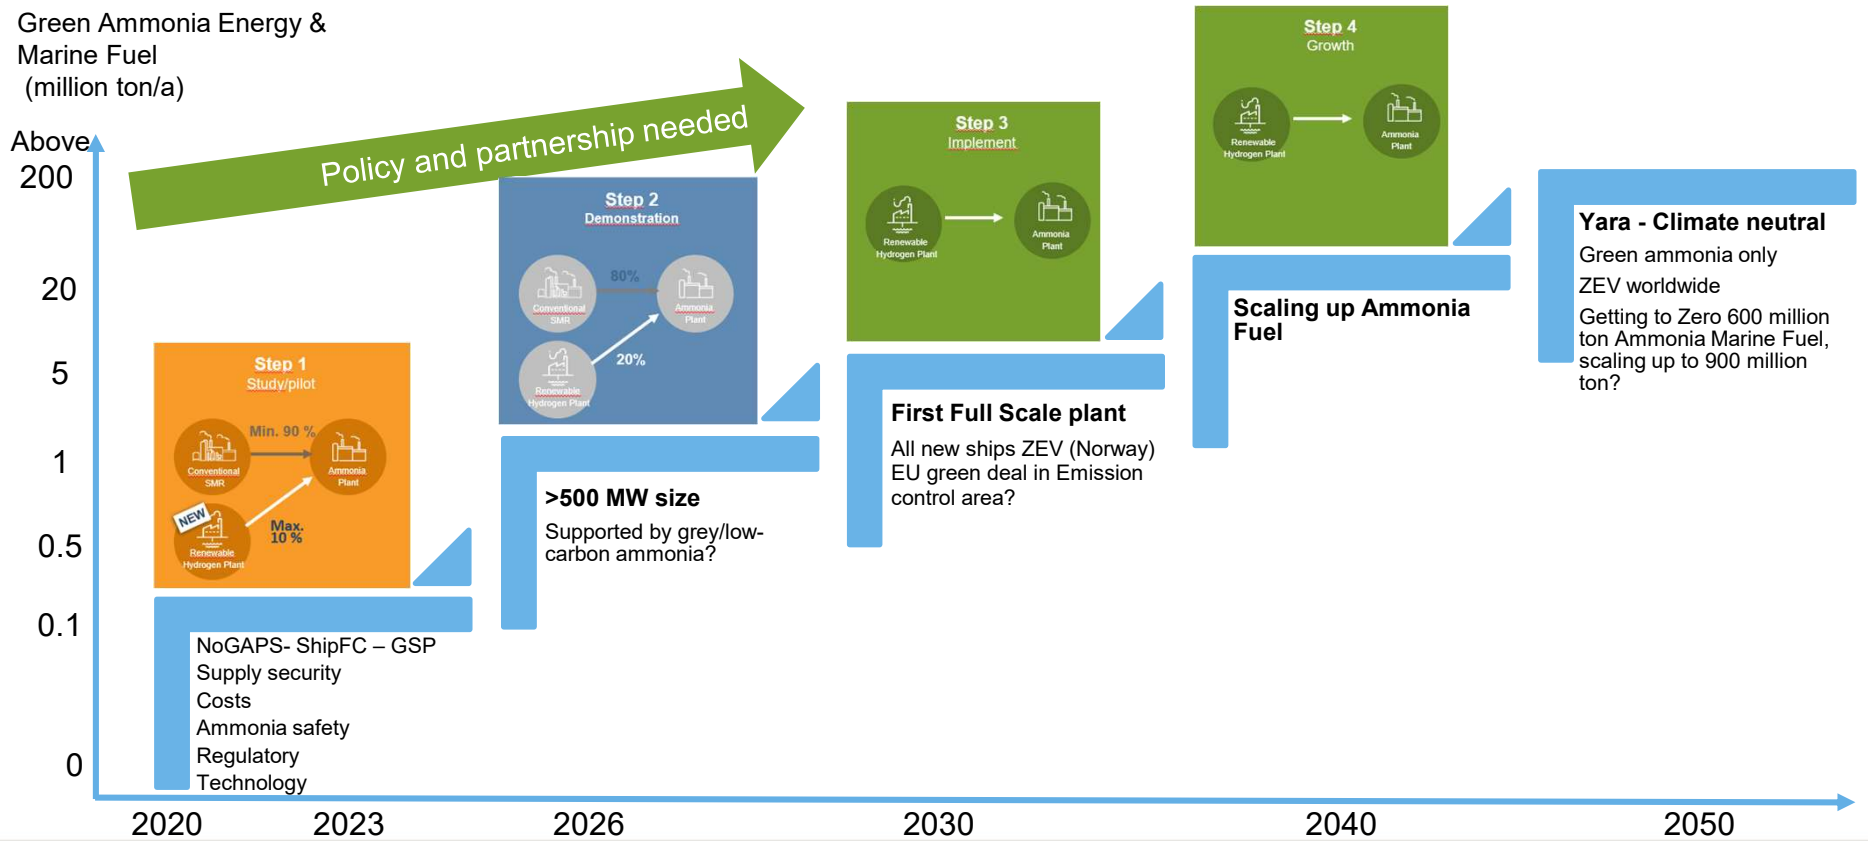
Green Ammonia Energy & Marine Fuel (million ton/a)

Above 200

20

5

1

0.5

0.1

0

Policy and partnership needed

Step 1
Study/pilot

Conventional SMR

Min. 90 %

Ammonia Plant

NEW

Renewable Hydrogen Plant

Max. 10 %

NoGAPS- ShipFC – GSP
Supply security
Costs
Ammonia safety
Regulatory
Technology

Step 2
Demonstration

Conventional SMR

80%

Ammonia Plant

Renewable Hydrogen Plant

20%

>500 MW size

Supported by grey/low-carbon ammonia?

Step 3
Implement

Renewable Hydrogen Plant

Ammonia Plant

First Full Scale plant

All new ships ZEV (Norway)
EU green deal in Emission control area?

Step 4
Growth

Renewable Hydrogen Plant

Ammonia Plant

Scaling up Ammonia Fuel

Yara - Climate neutral

Green ammonia only

ZEV worldwide

Getting to Zero 600 million ton Ammonia Marine Fuel, scaling up to 900 million ton?

2020 2023 2026 2030 2040 2050